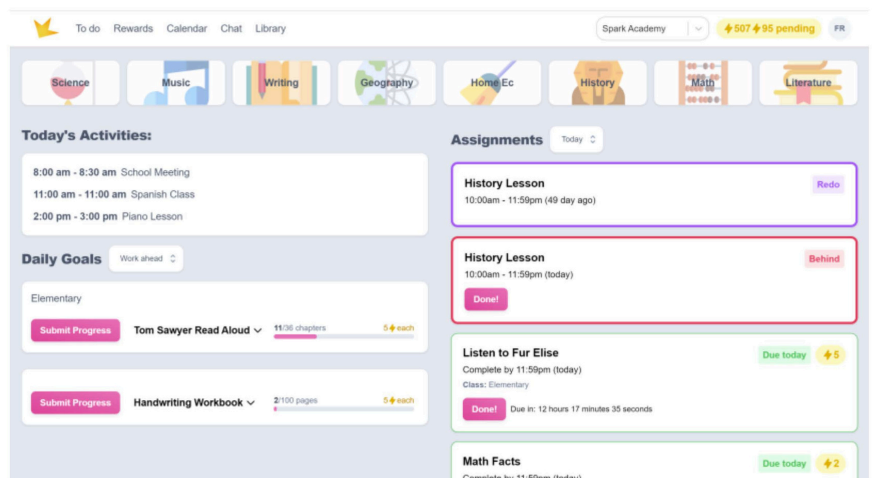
To do Rewards Calendar Chat Library

Spark Academy

507 95 pending

FR

Science

Music

Writing

Geography

Home Ec

History

Math

Literature

Today's Activities:

8:00 am - 8:30 am School Meeting

11:00 am - 11:00 am Spanish Class

2:00 pm - 3:00 pm Piano Lesson

Daily Goals

Work ahead

Elementary

Submit Progress

Tom Sawyer Read Aloud

11/36 chapters

5 each

Submit Progress

Handwriting Workbook

2/100 pages

5 each

Assignments

Today

History Lesson

Redo

10:00am - 11:59pm (49 day ago)

History Lesson

Behind

10:00am - 11:59pm (today)

Done!

Listen to Fur Elise

Due today

5

Complete by 11:59pm (today)

Class: Elementary

Done!

Due in: 12 hours 17 minutes 35 seconds

Math Facts

Due today

2

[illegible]